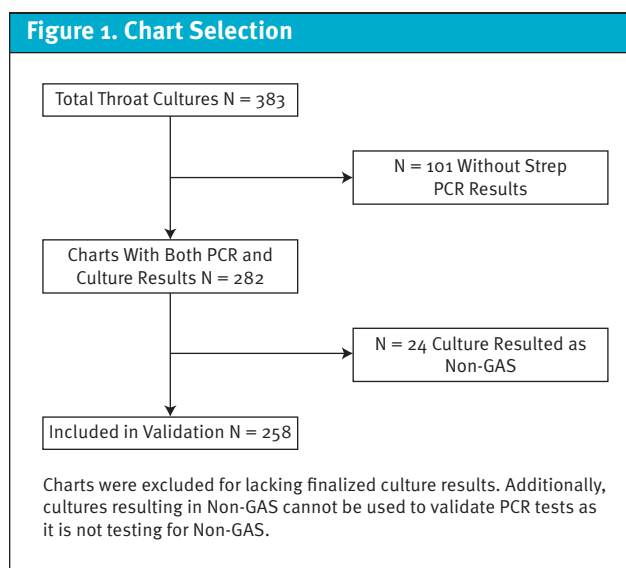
Figure 1. Chart Selection

Total Throat Cultures N = 383

N = 101 Without Strep PCR Results

Charts With Both PCR and Culture Results N = 282

N = 24 Culture Resulted as Non-GAS

Included in Validation N = 258

Charts were excluded for lacking finalized culture results. Additionally, cultures resulting in Non-GAS cannot be used to validate PCR tests as it is not testing for Non-GAS.